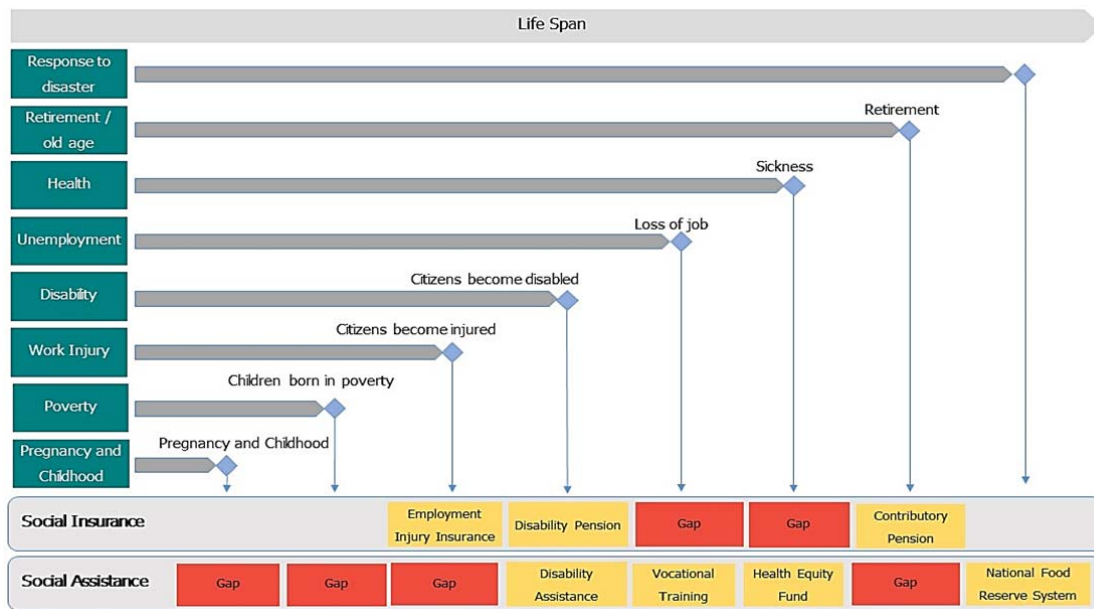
Life Span

Response to disaster

Retirement / old age

Retirement

Health

Sickness

Unemployment

Loss of job

Disability

Citizens become disabled

Work Injury

Citizens become injured

Poverty

Children born in poverty

Pregnancy and Childhood

Pregnancy and Childhood

| Social Insurance | | | Employment Injury Insurance | Disability Pension | Gap | Gap | Contributory Pension | |
|---|---|---|---|---|---|---|---|---|
| Social Assistance | Gap | Gap | Gap | Disability Assistance | Vocational Training | Health Equity Fund | Gap | National Food Reserve System |